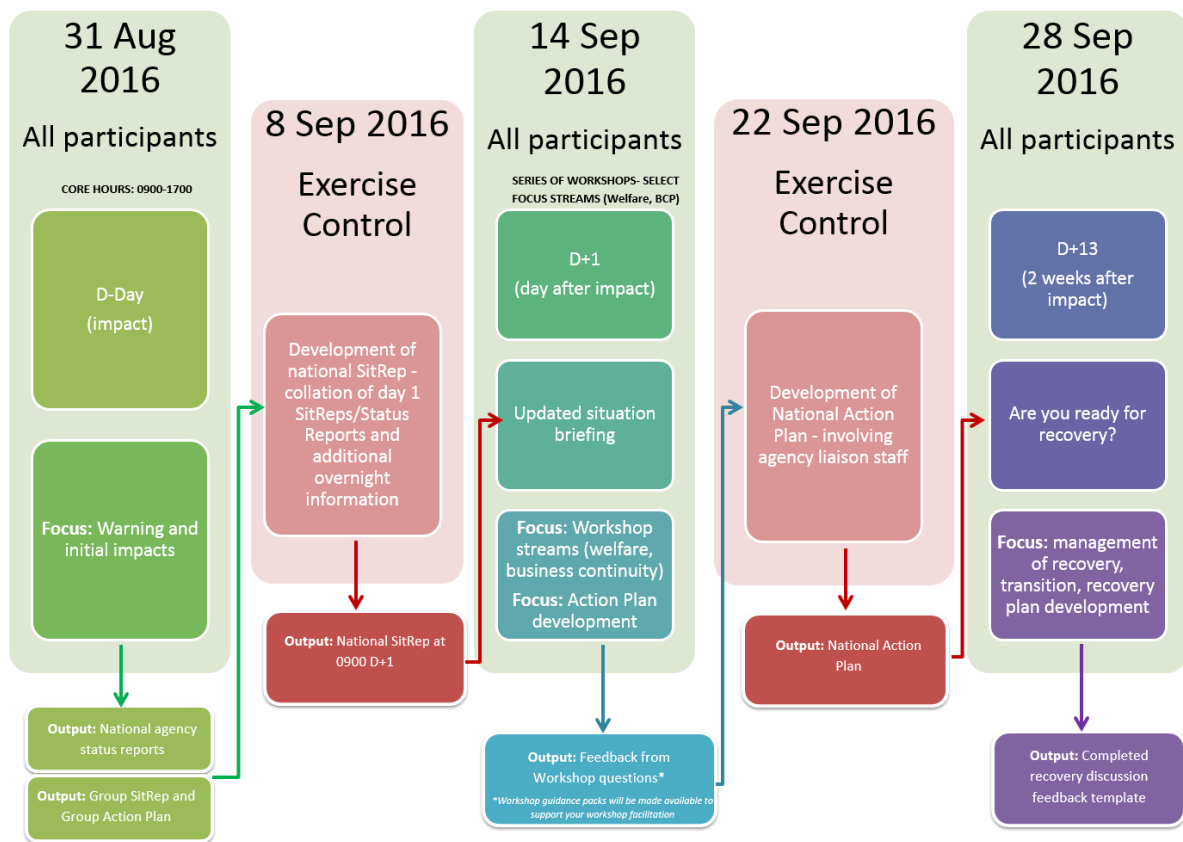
31 Aug 2016

All participants

CORE HOURS: 0900-1700

D-Day (impact)

**Focus:** Warning and initial impacts

**Output:** National agency status reports

**Output:** Group SitRep and Group Action Plan

8 Sep 2016

Exercise Control

Development of national SitRep - collation of day 1 SitReps/Status Reports and additional overnight information

**Output:** National SitRep at 0900 D+1

14 Sep 2016

All participants

SERIES OF WORKSHOPS- SELECT FOCUS STREAMS (Welfare, BCP)

D+1 (day after impact)

Updated situation briefing

**Focus:** Workshop streams (welfare, business continuity)

**Focus:** Action Plan development

**Output:** Feedback from Workshop questions*

*Workshop guidance packs will be made available to support your workshop facilitation

22 Sep 2016

Exercise Control

Development of National Action Plan - involving agency liaison staff

**Output:** National Action Plan

28 Sep 2016

All participants

D+13 (2 weeks after impact)

Are you ready for recovery?

**Focus:** management of recovery, transition, recovery plan development

**Output:** Completed recovery discussion feedback template